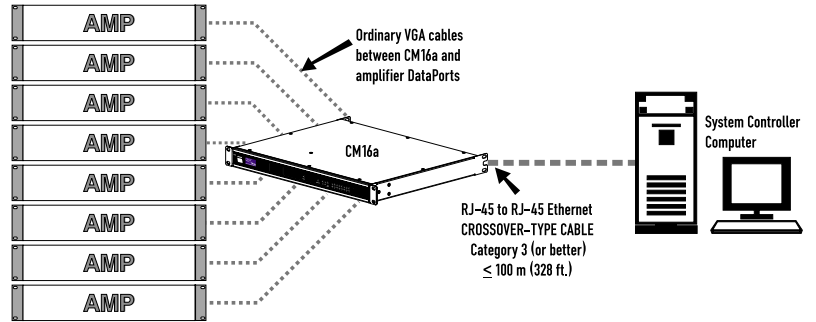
AMP
AMP
AMP
AMP
AMP
AMP
AMP
AMP

Ordinary VGA cables between CM16a and amplifier DataPorts

CM16a

System Controller Computer

RJ-45 to RJ-45 Ethernet CROSSOVER-TYPE CABLE Category 3 (or better) $\leq$ 100 m (328 ft.)